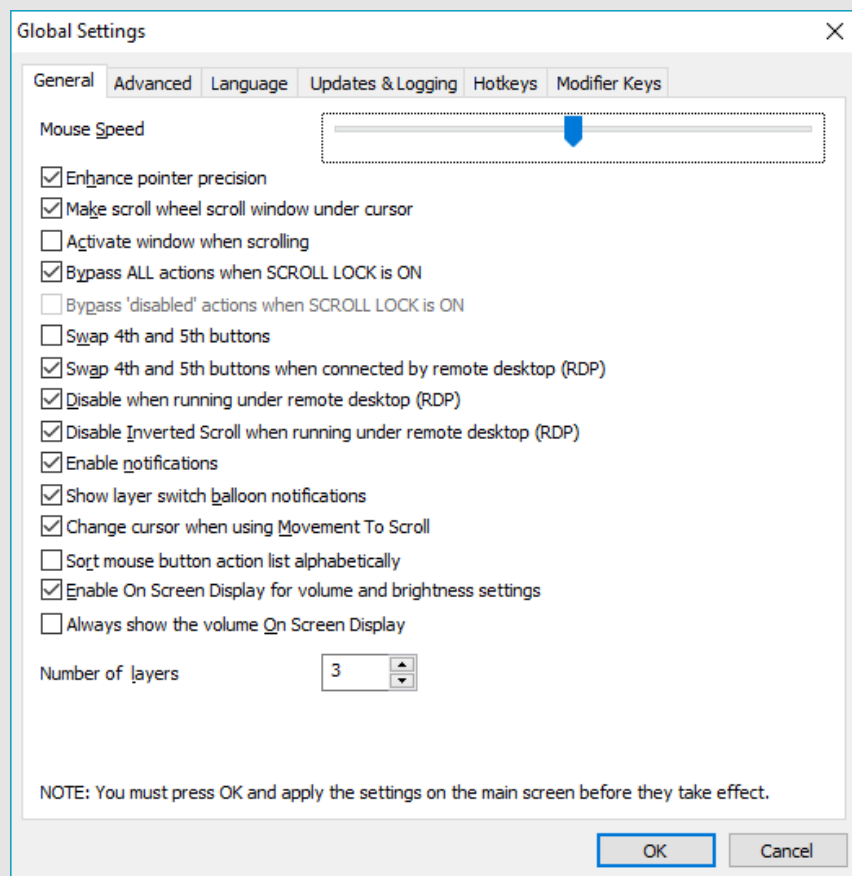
Global Settings

General | Advanced | Language | Updates & Logging | Hotkeys | Modifier Keys

Mouse Speed

Enhance pointer precision

Make scroll wheel scroll window under cursor

Activate window when scrolling

Bypass ALL actions when SCROLL LOCK is ON

Bypass 'disabled' actions when SCROLL LOCK is ON

Swap 4th and 5th buttons

Swap 4th and 5th buttons when connected by remote desktop (RDP)

Disable when running under remote desktop (RDP)

Disable Inverted Scroll when running under remote desktop (RDP)

Enable notifications

Show layer switch balloon notifications

Change cursor when using Movement To Scroll

Sort mouse button action list alphabetically

Enable On Screen Display for volume and brightness settings

Always show the volume On Screen Display

Number of layers 3

NOTE: You must press OK and apply the settings on the main screen before they take effect.

OK Cancel